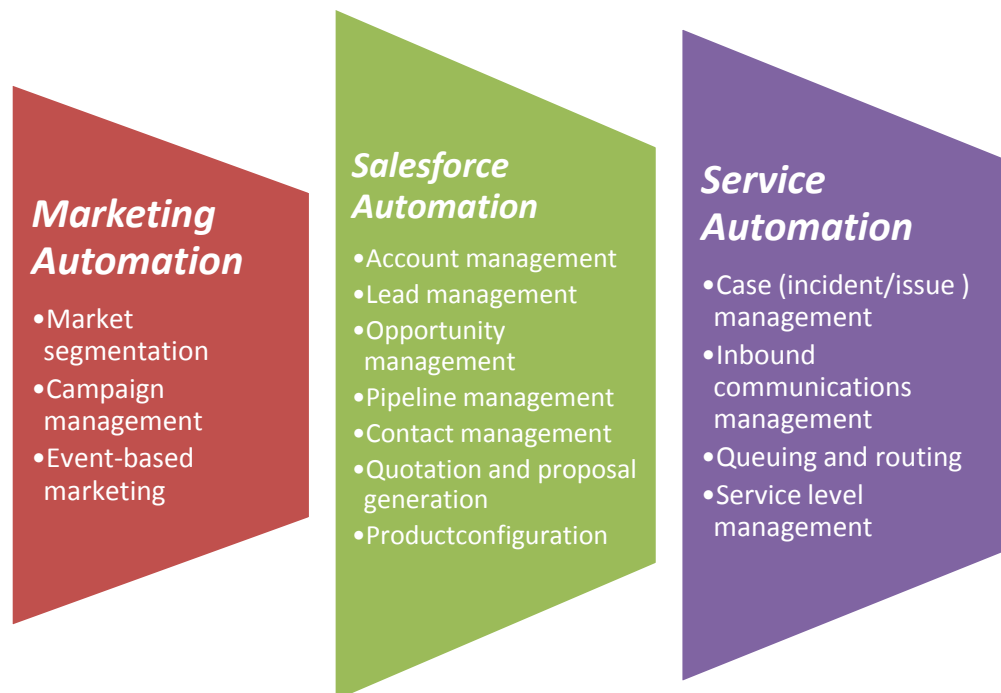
Marketing Automation

•Market segmentation
•Campaign management
•Event-based marketing

Salesforce Automation

•Account management
•Lead management
•Opportunity management
•Pipeline management
•Contact management
•Quotation and proposal generation
•Productconfiguration

Service Automation

•Case (incident/issue ) management
•Inbound communications management
•Queuing and routing
•Service level management